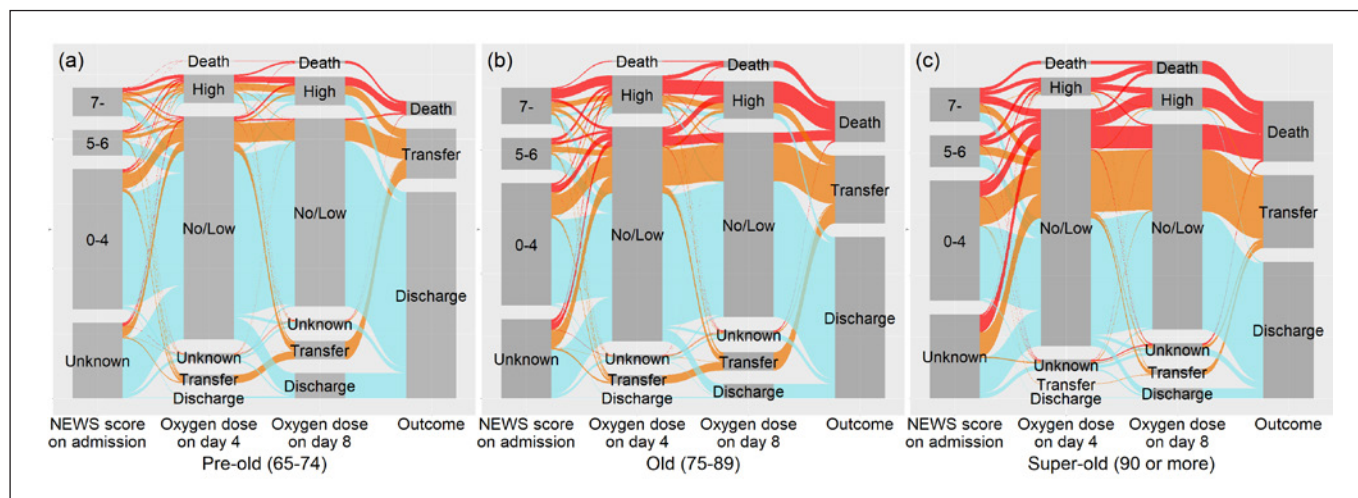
(a)

7-

5-6

0-4

Unknown

Death

High

No/Low

Unknown

Transfer

Discharge

Death

High

No/Low

Unknown

Transfer

Discharge

Death

Transfer

Discharge

NEWS score on admission

Oxygen dose on day 4

Oxygen dose on day 8

Outcome

Pre-old (65-74)

(b)

7-

5-6

0-4

Unknown

Death

High

No/Low

Unknown

Transfer

Discharge

Death

High

No/Low

Unknown

Transfer

Discharge

Death

Transfer

Discharge

NEWS score on admission

Oxygen dose on day 4

Oxygen dose on day 8

Outcome

Old (75-89)

(c)

7-

5-6

0-4

Unknown

Death

High

No/Low

Unknown

Transfer

Discharge

Death

High

No/Low

Unknown

Transfer

Discharge

Death

Transfer

Discharge

NEWS score on admission

Oxygen dose on day 4

Oxygen dose on day 8

Outcome

Super-old (90 or more)